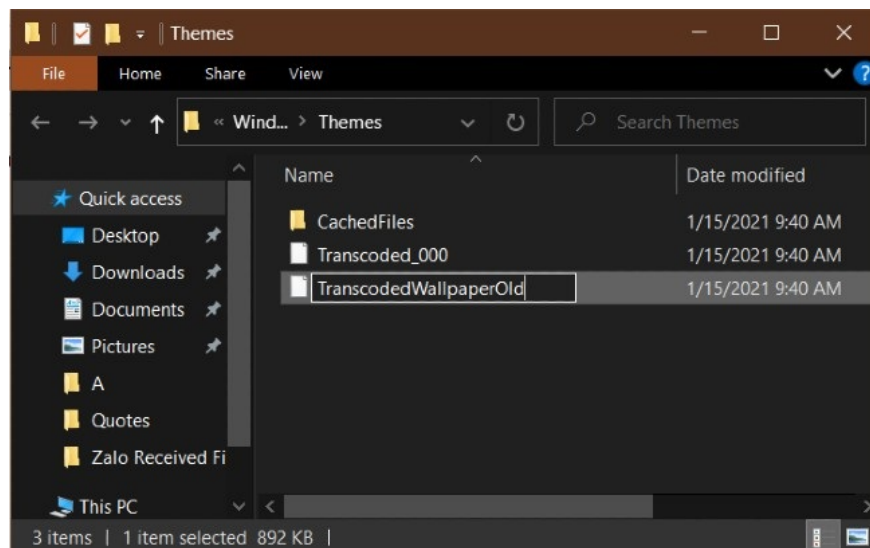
Themes

File Home Share View

« Wind... > Themes

Search Themes

Name

Date modified

Quick access

Desktop

Downloads

Documents

Pictures

A

Quotes

Zalo Received Fi

This PC

CachedFiles 1/15/2021 9:40 AM

Transcoded_000 1/15/2021 9:40 AM

TranscodedWallpaperOld 1/15/2021 9:40 AM

3 items | 1 item selected 892 KB |